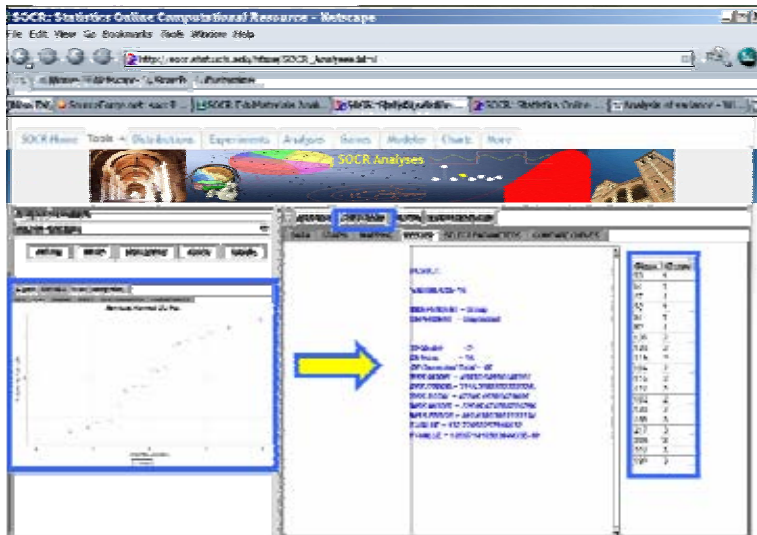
SOCR: Statistics Online Computational Resource - Netscape

File Edit View Go Bookmarks Tools Window Help

http://socr.stat.ucla.edu/htmls/SOCR_Analyses.html

SOCR Home Tools Distributions Experiments Analyses Games Modeler Charts More

SOCR Analyses

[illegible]